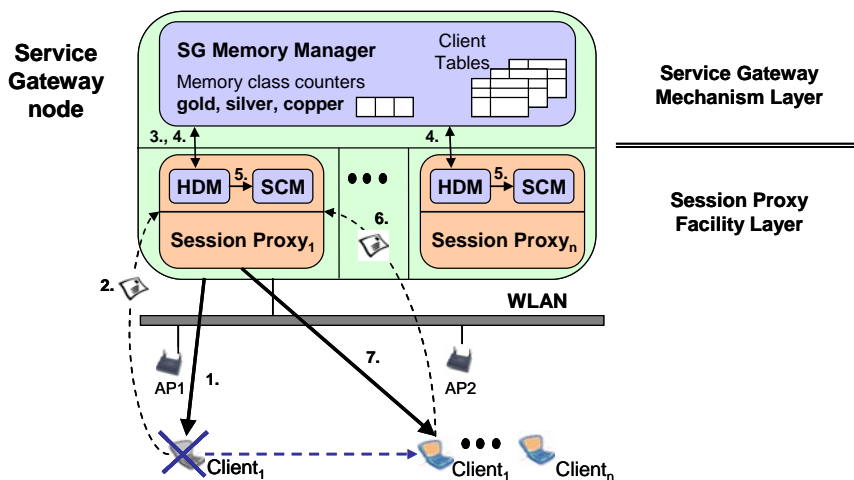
Service Gateway node

SG Memory Manager

Client Tables

Memory class counters
gold, silver, copper

Service Gateway Mechanism Layer

3., 4.

4.

HDM

5.

SCM

HDM

5.

SCM

Session Proxy Facility Layer

6.

Session Proxy$_1$

Session Proxy$_n$

2.

WLAN

7.

AP1

1.

AP2

Client$_1$

Client$_1$

Client$_n$